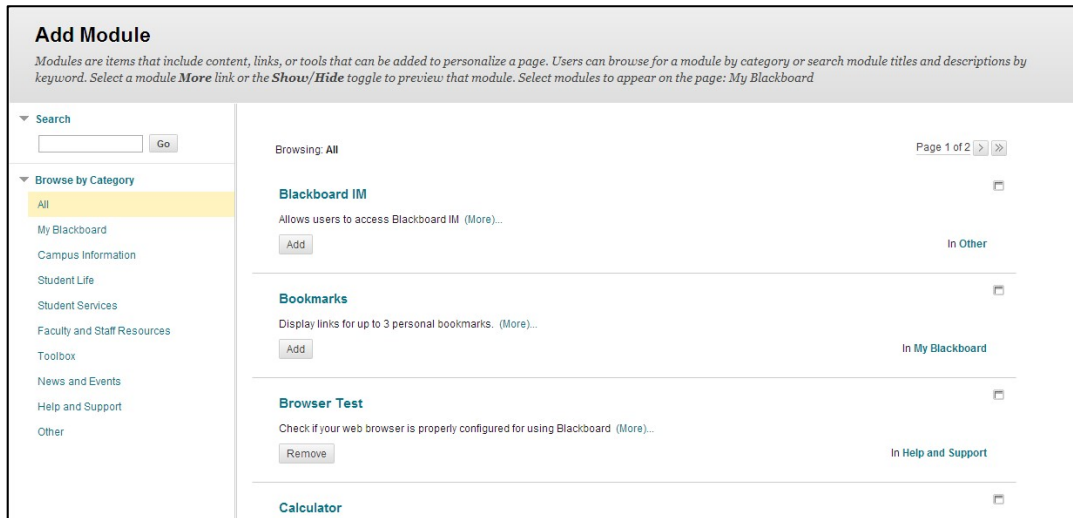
Add Module

Modules are items that include content, links, or tools that can be added to personalize a page. Users can browse for a module by category or search module titles and descriptions by keyword. Select a module **More** link or the **Show/Hide** toggle to preview that module. Select modules to appear on the page: My Blackboard

Search

Go

Browse by Category

All

My Blackboard

Campus Information

Student Life

Student Services

Faculty and Staff Resources

Toolbox

News and Events

Help and Support

Other

Browsing: All

Page 1 of 2

Blackboard IM

Allows users to access Blackboard IM (More)...

Add

In Other

Bookmarks

Display links for up to 3 personal bookmarks. (More)...

Add

In My Blackboard

Browser Test

Check if your web browser is properly configured for using Blackboard (More)...

Remove

In Help and Support

Calculator